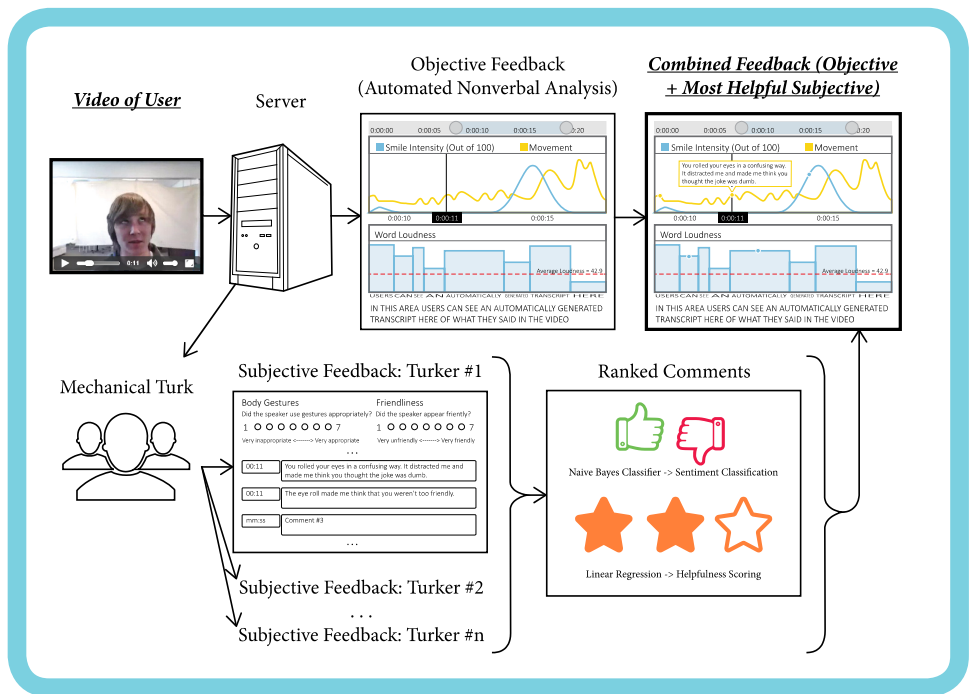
Video of User

Server

Objective Feedback
(Automated Nonverbal Analysis)

0:00:00 0:00:05 0:00:10 0:00:15 0:00:20

Smile Intensity (Out of 100) Movement

0:00:10 0:00:11 0:00:15

Word Loudness

Average Loudness = 42.9

USERS CAN SEE AN AUTOMATICALLY GENERATED TRANSCRIPT HERE

IN THIS AREA USERS CAN SEE AN AUTOMATICALLY GENERATED TRANSCRIPT HERE OF WHAT THEY SAID IN THE VIDEO

Combined Feedback (Objective + Most Helpful Subjective)

0:00:00 0:00:05 0:00:10 0:00:15 0:00:20

Smile Intensity (Out of 100) Movement

You rolled your eyes in a confusing way. It distracted me and made me think you thought the joke was dumb.

0:00:10 0:00:11 0:00:15

Word Loudness

Average Loudness = 42.9

USERS CAN SEE AN AUTOMATICALLY GENERATED TRANSCRIPT HERE

IN THIS AREA USERS CAN SEE AN AUTOMATICALLY GENERATED TRANSCRIPT HERE OF WHAT THEY SAID IN THE VIDEO

0:11

Mechanical Turk

Subjective Feedback: Turker #1

Body Gestures
Did the speaker use gestures appropriately?
1 ○ ○ ○ ○ ○ ○ ○ 7
Very inappropriate <-------> Very appropriate

Friendliness
Did the speaker appear friendly?
1 ○ ○ ○ ○ ○ ○ ○ 7
Very unfriendly <-------> Very friendly

...

00:11 You rolled your eyes in a confusing way. It distracted me and made me think you thought the joke was dumb.

00:11 The eye roll made me think that you weren't too friendly.

mm:ss Comment #3

...

Subjective Feedback: Turker #2

...

Subjective Feedback: Turker #n

Ranked Comments

Naive Bayes Classifier -> Sentiment Classification

Linear Regression -> Helpfulness Scoring